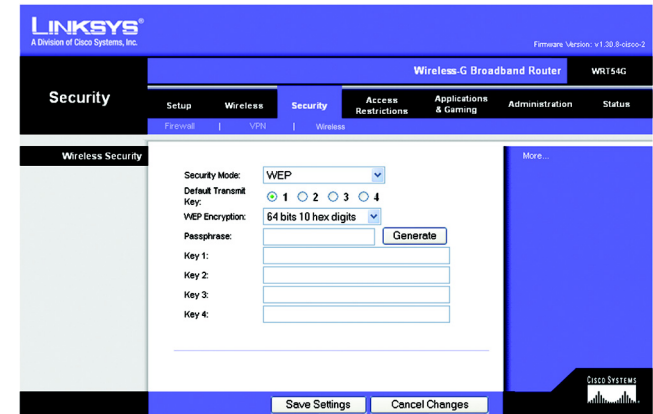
LINKSYS®
A Division of Cisco Systems, Inc.

Firmware Version: v1.30.8-cisco-2

Wireless-G Broadband Router | WRT54G

Security

Setup | Wireless | Security | Access Restrictions | Applications & Gaming | Administration | Status

Firewall | VPN | Wireless

Wireless Security

More...

Security Mode: WEP

Default Transmit Key: 1 2 3 4

WEP Encryption: 64 bits 10 hex digits

Passphrase: Generate

Key 1:

Key 2:

Key 3:

Key 4:

Save Settings | Cancel Changes

CISCO SYSTEMS